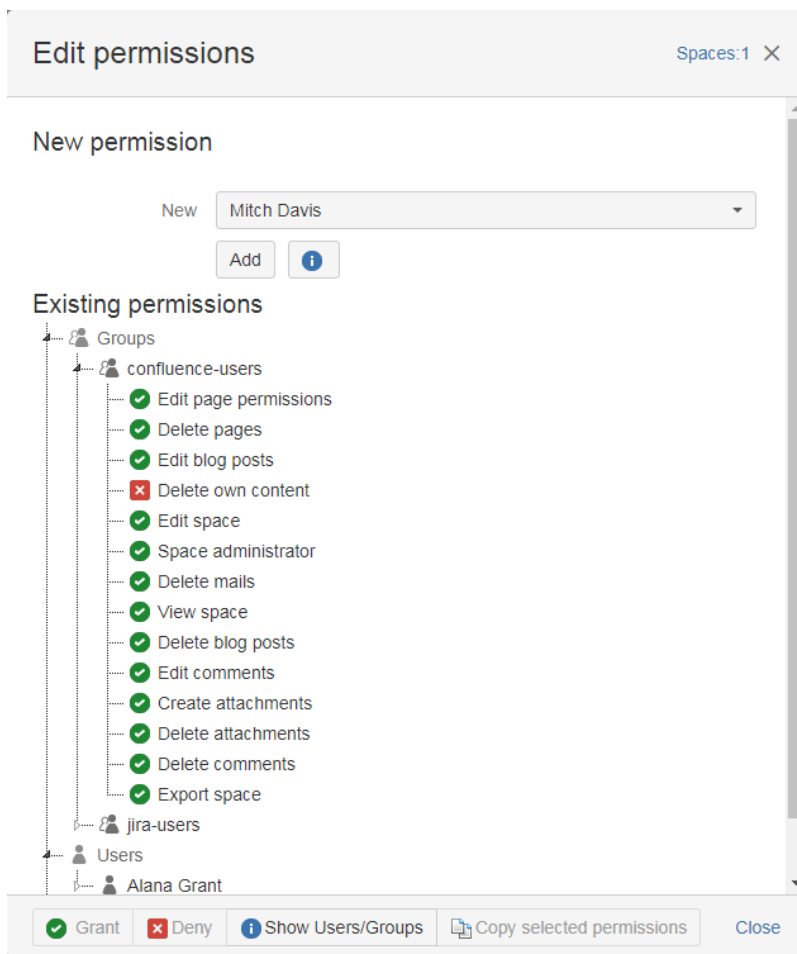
Edit permissions

Spaces:1 ✕

New permission

New Mitch Davis

Add

Existing permissions

Groups

confluence-users

Edit page permissions

Delete pages

Edit blog posts

Delete own content

Edit space

Space administrator

Delete mails

View space

Delete blog posts

Edit comments

Create attachments

Delete attachments

Delete comments

Export space

jira-users

Users

Alana Grant

Grant Deny Show Users/Groups Copy selected permissions Close